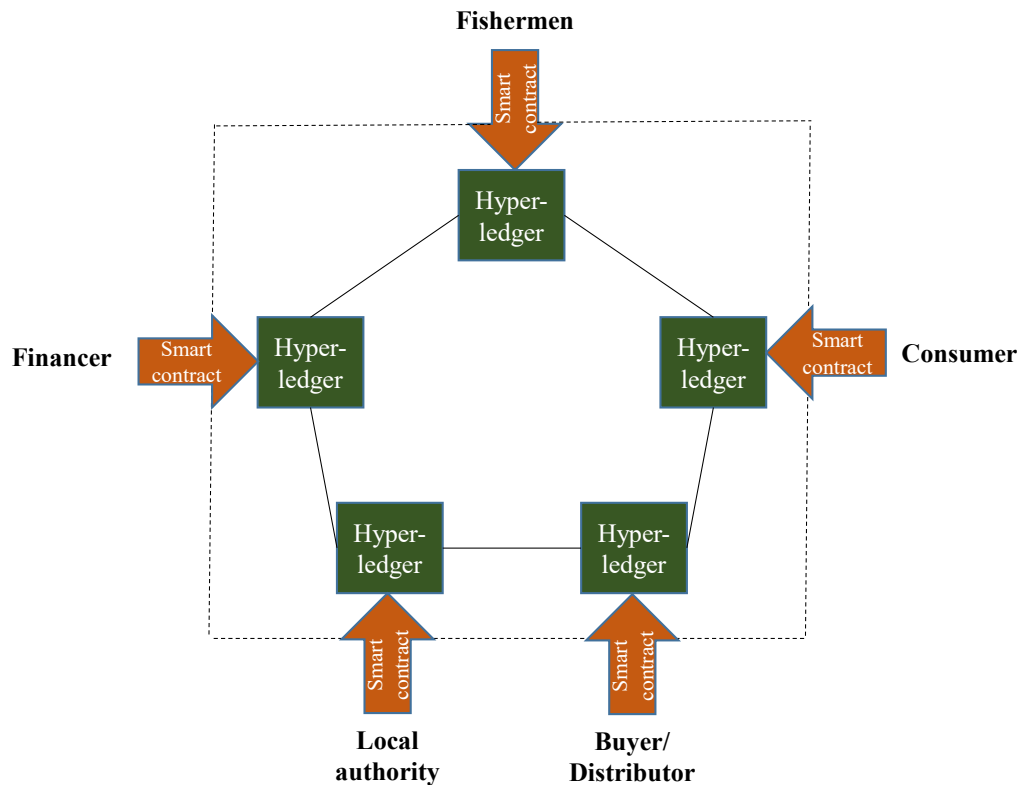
Fishermen

Smart contract

Hyper-ledger

Financer

Smart contract

Hyper-ledger

Hyper-ledger

Smart contract

Consumer

Hyper-ledger

Hyper-ledger

Smart contract

Smart contract

Local authority

Buyer/ Distributor